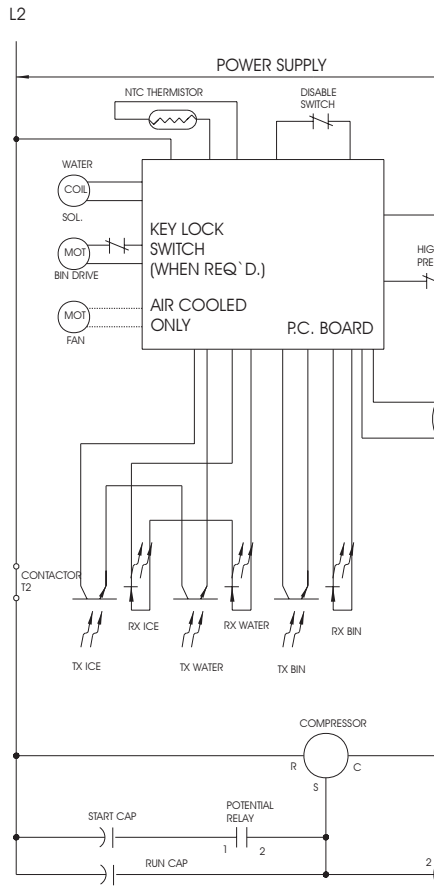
L2

POWER SUPPLY

NTC THERMISTOR

DISABLE SWITCH

WATER

COIL

SOL.

MOT

BIN DRIVE

MOT

FAN

KEY LOCK SWITCH (WHEN REQ`D.)

AIR COOLED ONLY

P.C. BOARD

HIG PRE

CONTACTOR T2

RX ICE

RX WATER

RX BIN

TX ICE

TX WATER

TX BIN

COMPRESSOR

R

C

S

START CAP

POTENTIAL RELAY

1

2

RUN CAP

2